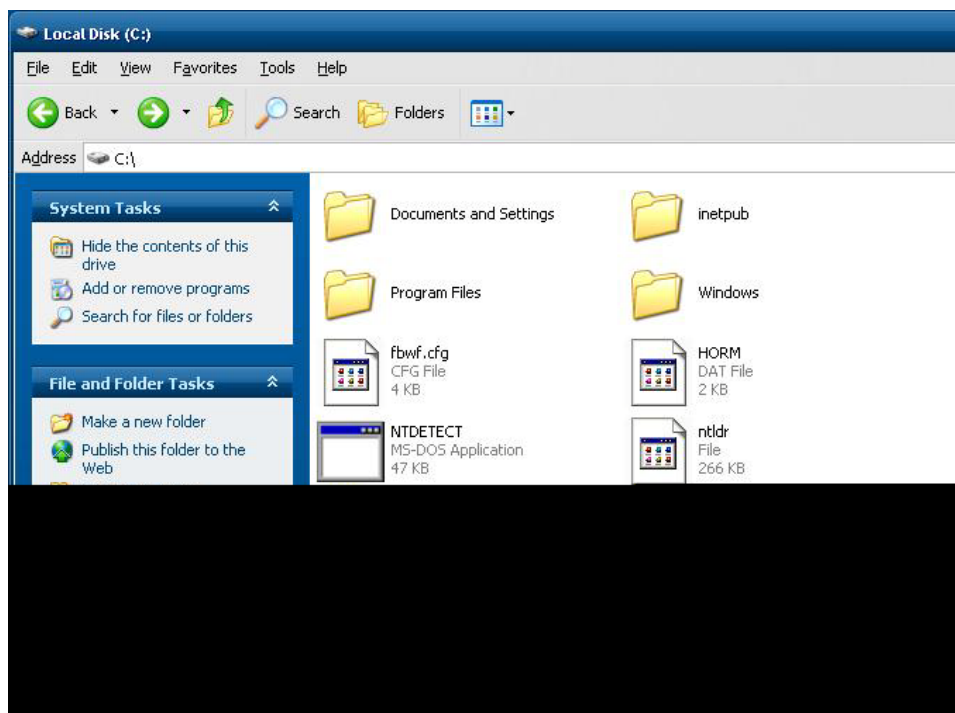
Local Disk (C:)

File Edit View Favorites Tools Help

Back Search Folders

Address C:\

System Tasks

Hide the contents of this drive

Add or remove programs

Search for files or folders

File and Folder Tasks

Make a new folder

Publish this folder to the Web

Documents and Settings

inetpub

Program Files

Windows

fbwf.cfg
CFG File
4 KB

HORM
DAT File
2 KB

NTDETECT
MS-DOS Application
47 KB

ntldr
File
266 KB